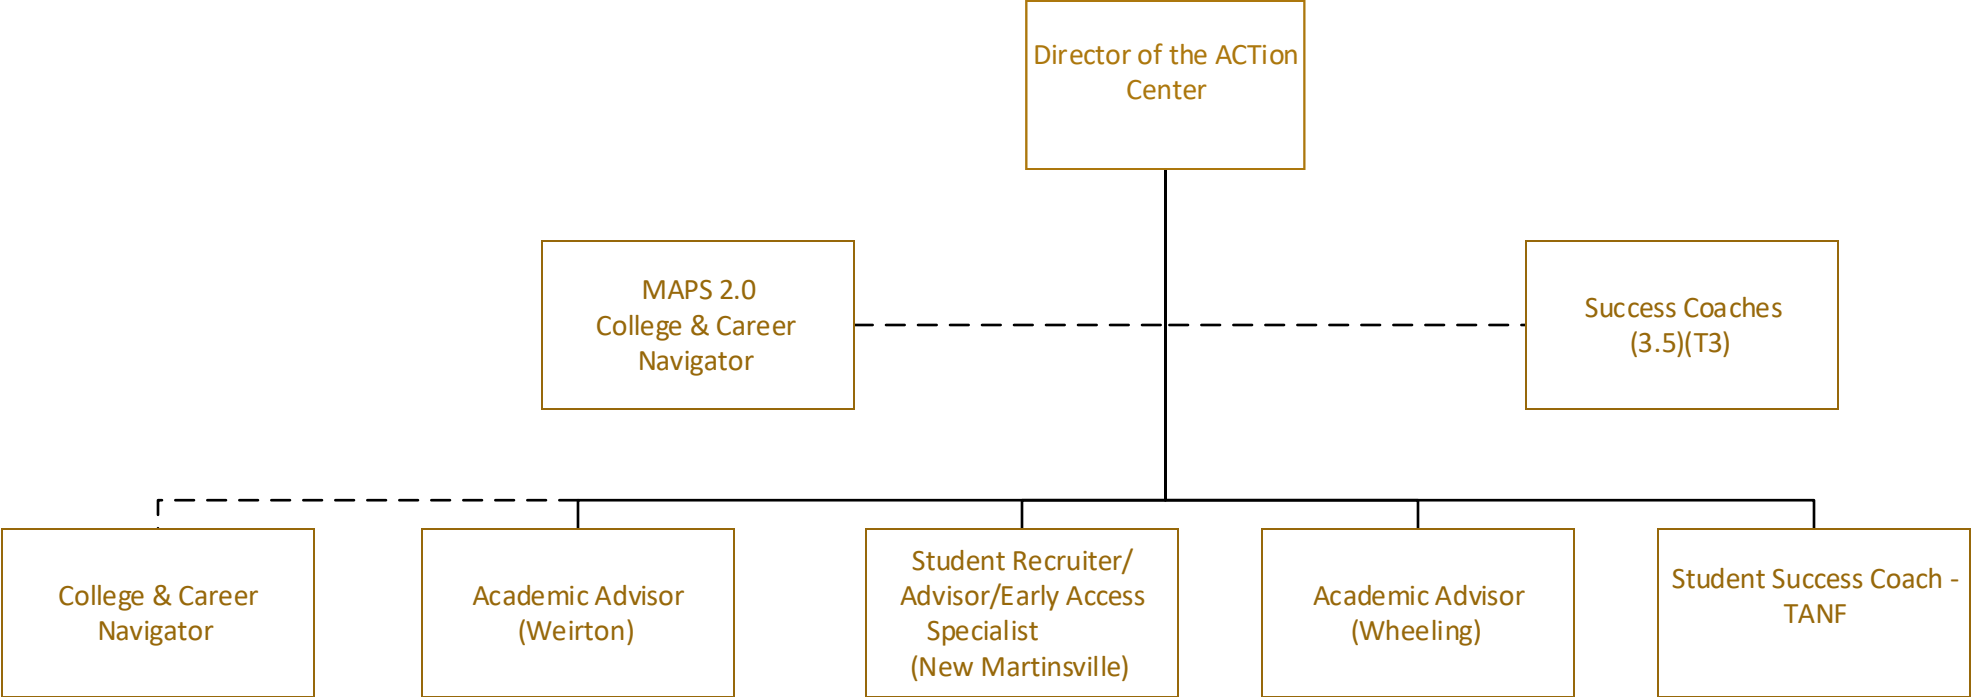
Director of the ACTion Center

MAPS 2.0
College & Career Navigator

Success Coaches
(3.5)(T3)

College & Career Navigator

Academic Advisor
(Weirton)

Student Recruiter/ Advisor/Early Access Specialist
(New Martinsville)

Academic Advisor
(Wheeling)

Student Success Coach - TANF